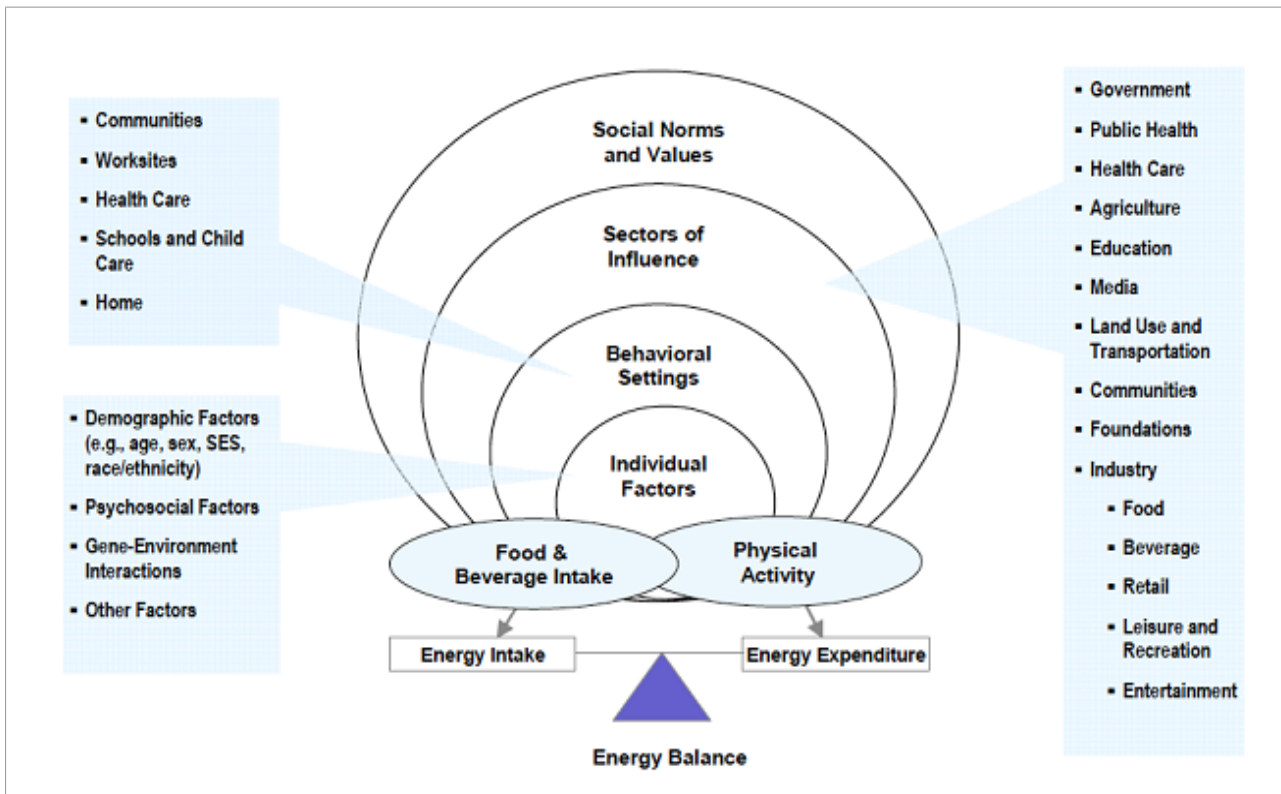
- Communities
- Worksites
- Health Care
- Schools and Child Care
- Home

- Demographic Factors (e.g., age, sex, SES, race/ethnicity)
- Psychosocial Factors
- Gene-Environment Interactions
- Other Factors

Social Norms and Values

Sectors of Influence

Behavioral Settings

Individual Factors

Food & Beverage Intake

Physical Activity

Energy Intake

Energy Expenditure

Energy Balance

- Government
- Public Health
- Health Care
- Agriculture
- Education
- Media
- Land Use and Transportation
- Communities
- Foundations
- Industry
  - Food
  - Beverage
  - Retail
  - Leisure and Recreation
  - Entertainment